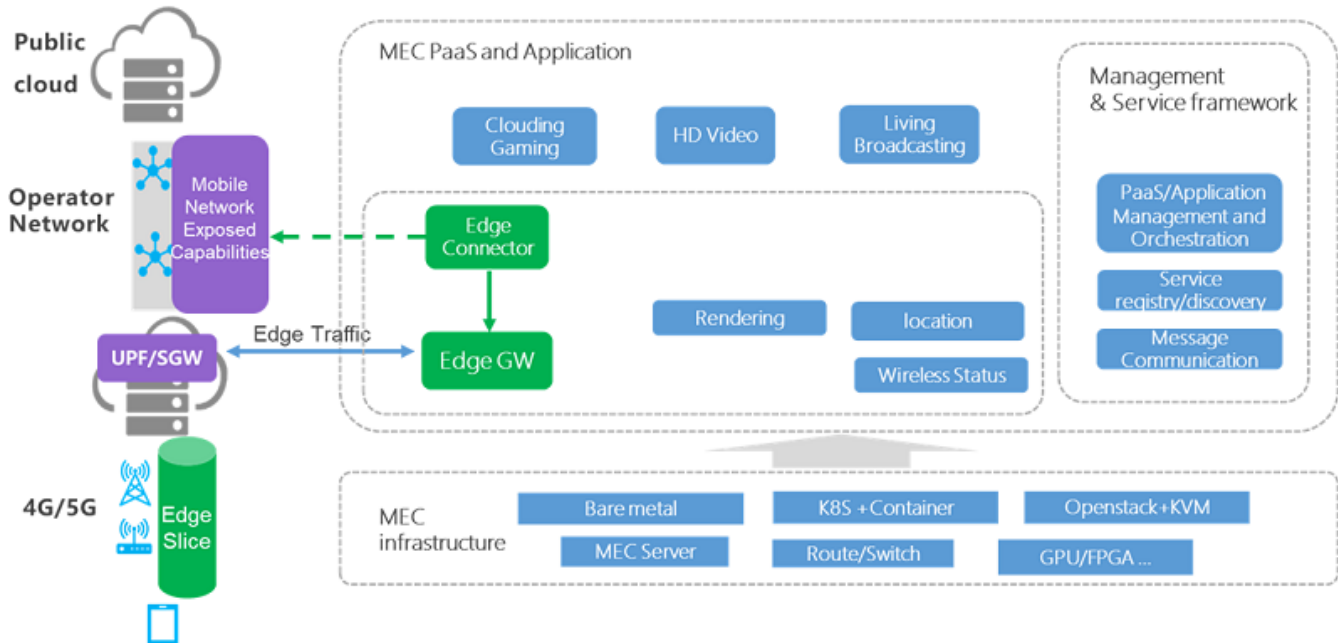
Public cloud

Operator Network

Mobile Network Exposed Capabilities

UPF/SGW

Edge Traffic

4G/5G

Edge Slice

MEC PaaS and Application

Clouding Gaming

HD Video

Living Broadcasting

Edge Connector

Edge GW

Rendering

location

Wireless Status

Management & Service framework

PaaS/Application Management and Orchestration

Service registry/discovery

Message Communication

MEC infrastructure

Bare metal

K8S +Container

Openstack+KVM

MEC Server

Route/Switch

GPU/FPGA ...